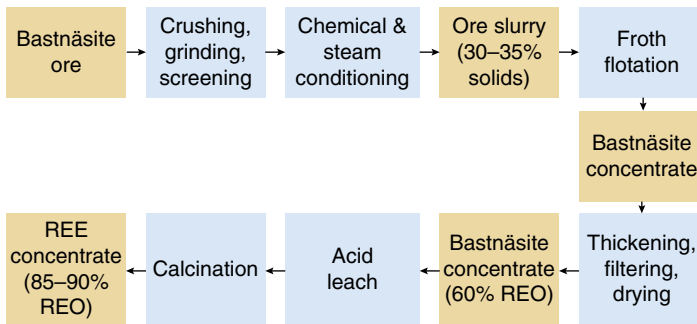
Bastnäsite ore

Crushing, grinding, screening

Chemical & steam conditioning

Ore slurry (30–35% solids)

Froth flotation

Bastnäsite concentrate

Thickening, filtering, drying

Bastnäsite concentrate (60% REO)

Acid leach

Calcination

REE concentrate (85–90% REO)